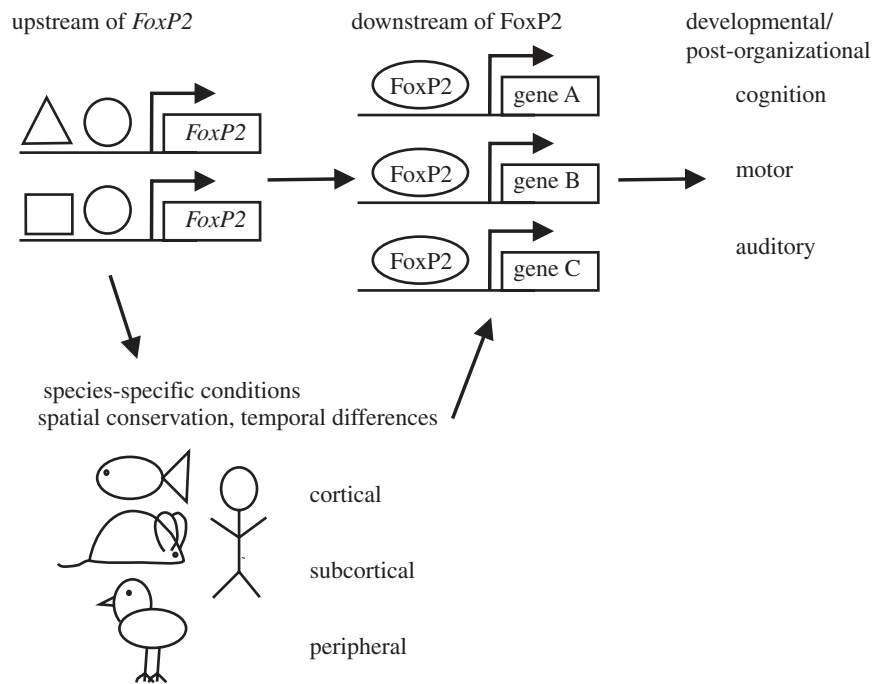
upstream of *FoxP2*

*FoxP2*

*FoxP2*

downstream of FoxP2

FoxP2 gene A

FoxP2 gene B

FoxP2 gene C

developmental/ post-organizational

cognition

motor

auditory

species-specific conditions
spatial conservation, temporal differences

cortical

subcortical

peripheral